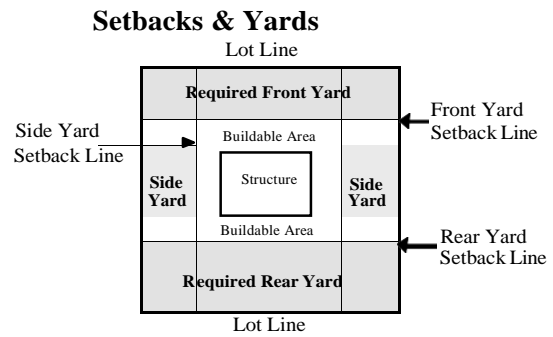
Setbacks & Yards

Lot Line

Required Front Yard

Front Yard Setback Line

Side Yard Setback Line

Buildable Area

Side Yard

Structure

Side Yard

Buildable Area

Rear Yard Setback Line

Required Rear Yard

Lot Line